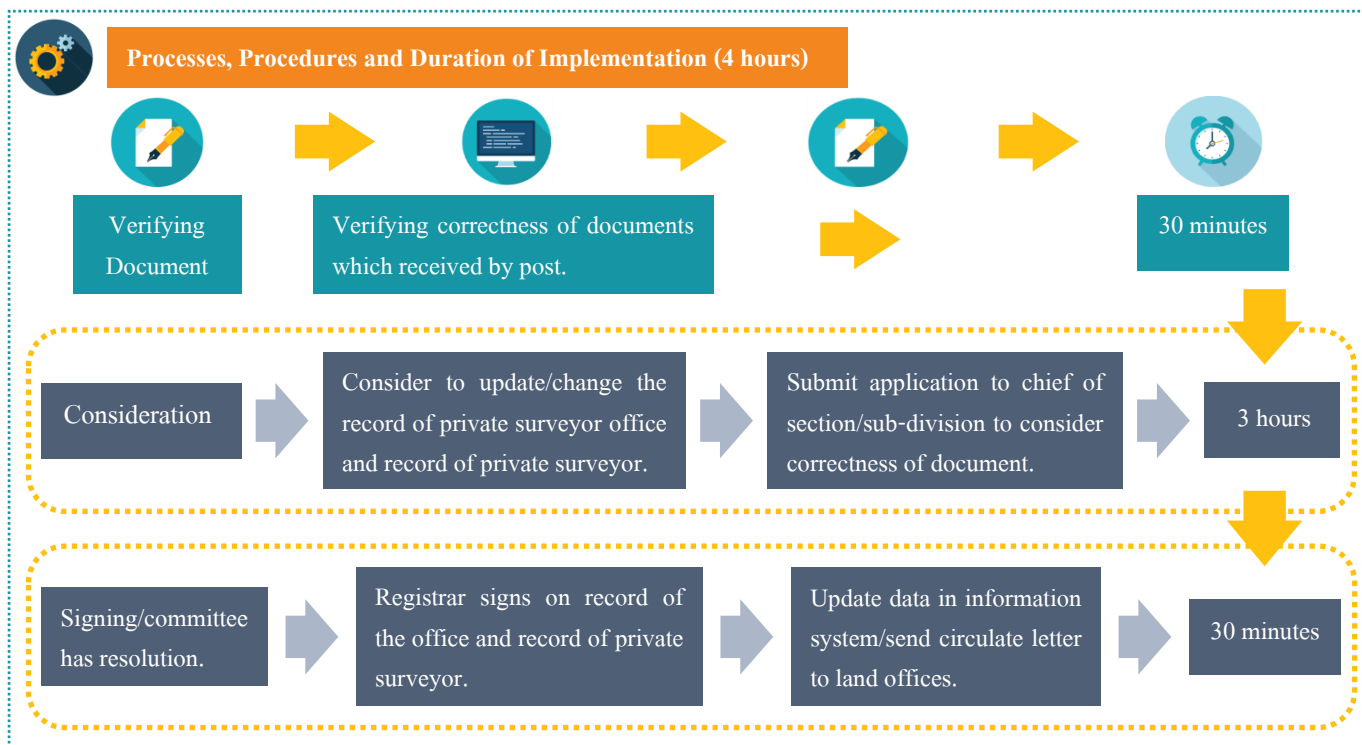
Processes, Procedures and Duration of Implementation (4 hours)

Verifying Document

Verifying correctness of documents which received by post.

30 minutes

Consideration

Consider to update/change the record of private surveyor office and record of private surveyor.

Submit application to chief of section/sub-division to consider correctness of document.

3 hours

Signing/committee has resolution.

Registrar signs on record of the office and record of private surveyor.

Update data in information system/send circulate letter to land offices.

30 minutes